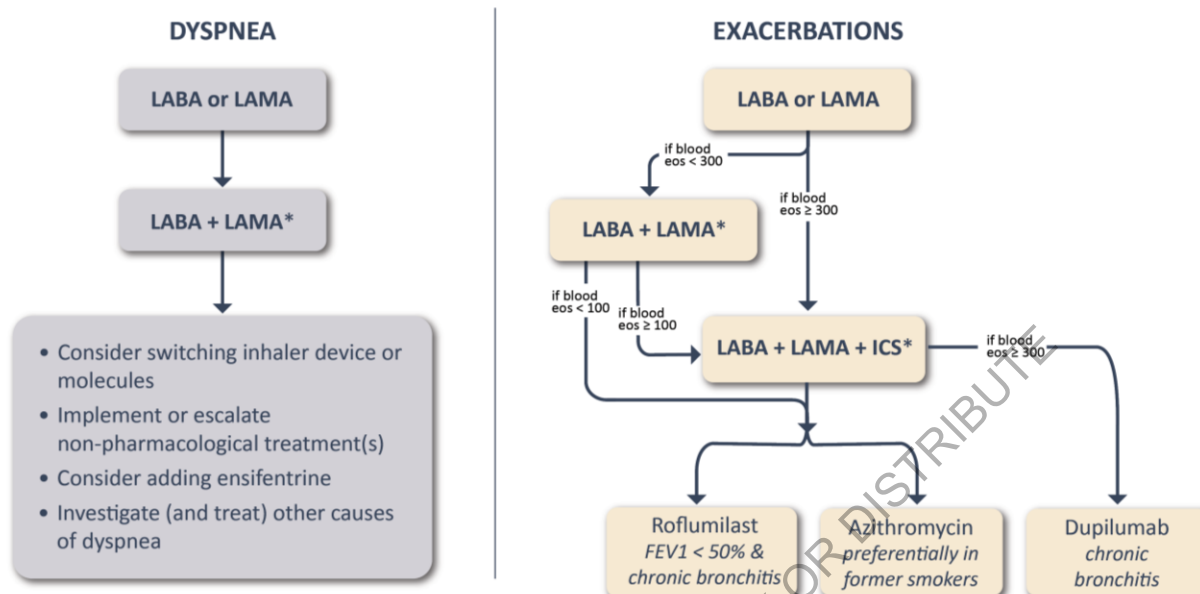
DYSPNEA

LABA or LAMA

LABA + LAMA*

- Consider switching inhaler device or molecules
- Implement or escalate non-pharmacological treatment(s)
- Consider adding ensifentrine
- Investigate (and treat) other causes of dyspnea

EXACERBATIONS

LABA or LAMA

if blood eos < 300

if blood eos ≥ 300

LABA + LAMA*

if blood eos < 100

if blood eos ≥ 100

LABA + LAMA + ICS*

if blood eos ≥ 300

Roflumilast
*FEV1 < 50% & chronic bronchitis*

Azithromycin
*preferentially in former smokers*

Dupilumab
*chronic bronchitis*

OR DISTRIBUTE